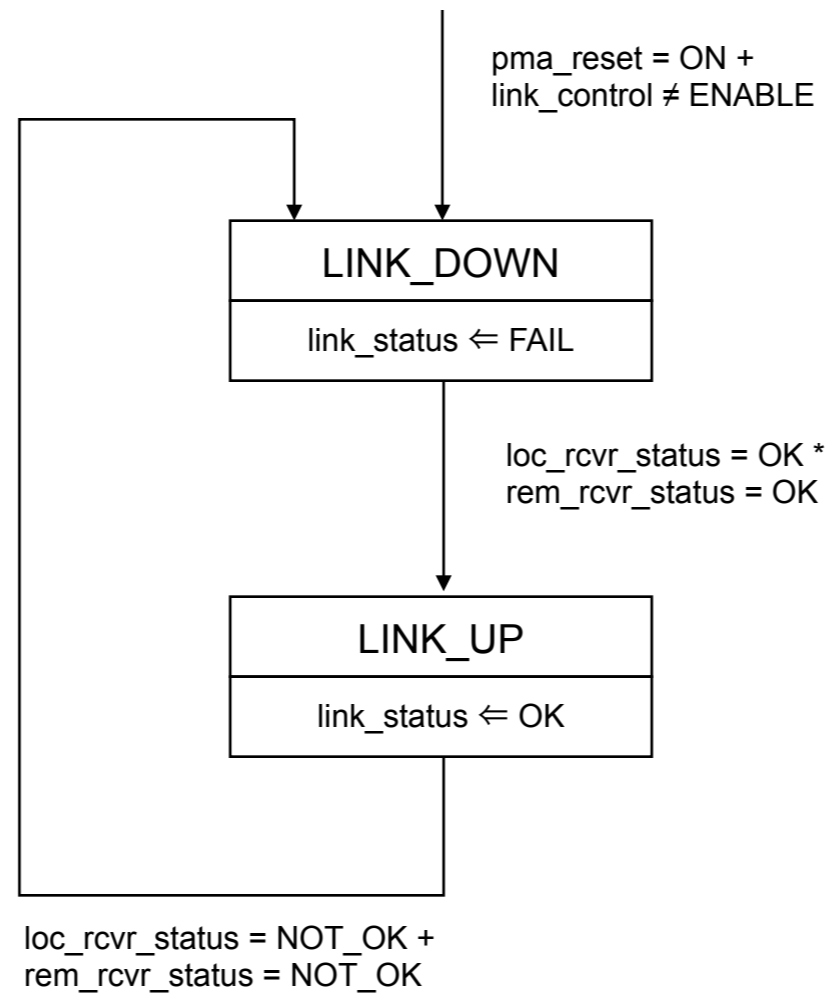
pma_reset = ON +
link_control ≠ ENABLE

LINK_DOWN

link_status $\Leftarrow$ FAIL

loc_rcvr_status = OK *
rem_rcvr_status = OK

LINK_UP

link_status $\Leftarrow$ OK

loc_rcvr_status = NOT_OK +
rem_rcvr_status = NOT_OK